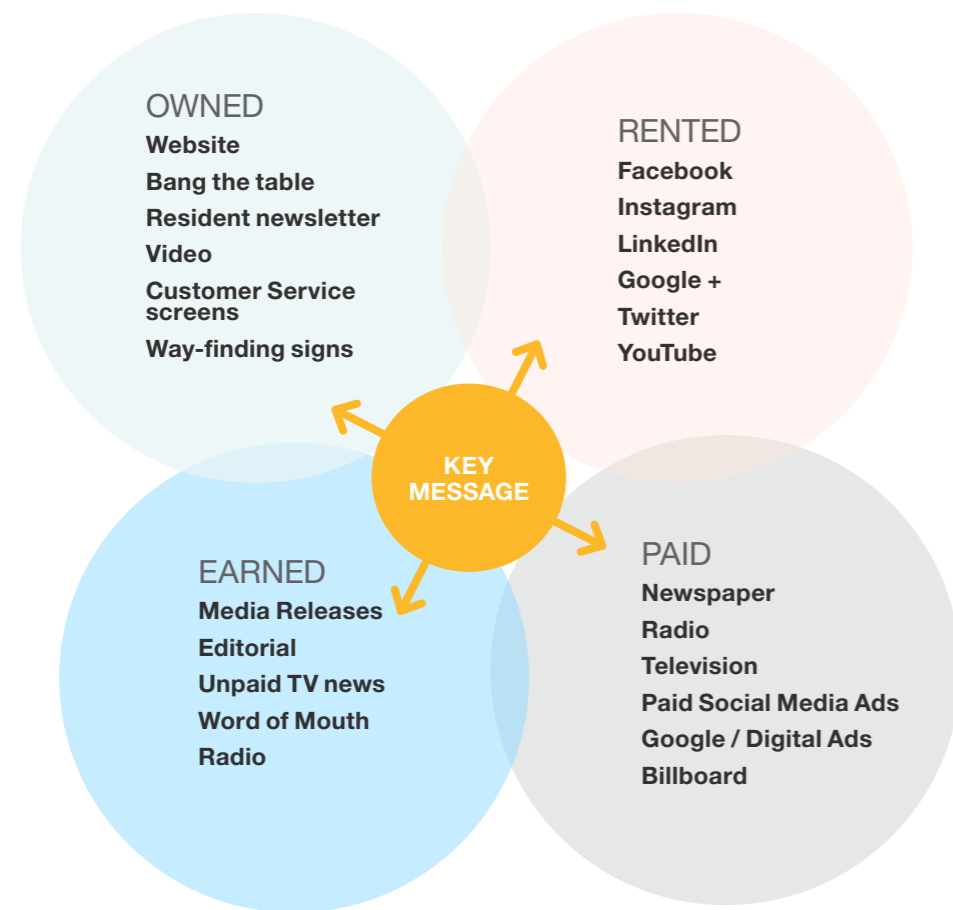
OWNED
Website
Bang the table
Resident newsletter
Video
Customer Service screens
Way-finding signs

RENTED
Facebook
Instagram
LinkedIn
Google +
Twitter
YouTube

KEY MESSAGE

EARNED
Media Releases
Editorial
Unpaid TV news
Word of Mouth
Radio

PAID
Newspaper
Radio
Television
Paid Social Media Ads
Google / Digital Ads
Billboard